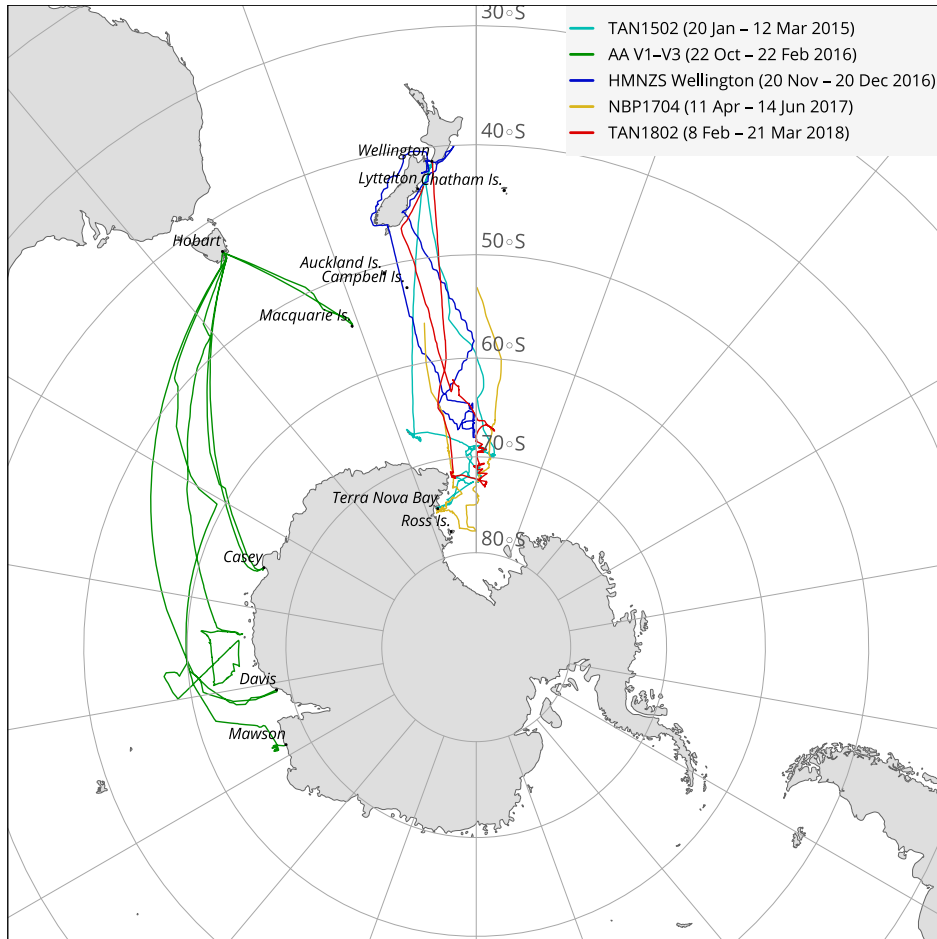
TAN1502 (20 Jan – 12 Mar 2015)
AA V1–V3 (22 Oct – 22 Feb 2016)
HMNZS Wellington (20 Nov – 20 Dec 2016)
NBP1704 (11 Apr – 14 Jun 2017)
TAN1802 (8 Feb – 21 Mar 2018)

30∘S
40∘S
50∘S
60∘S
70∘S
80∘S

Wellington
Lyttelton
Chatham Is.
Hobart
Auckland Is.
Campbell Is.
Macquarie Is.
Terra Nova Bay
Ross Is.
Casey
Davis
Mawson